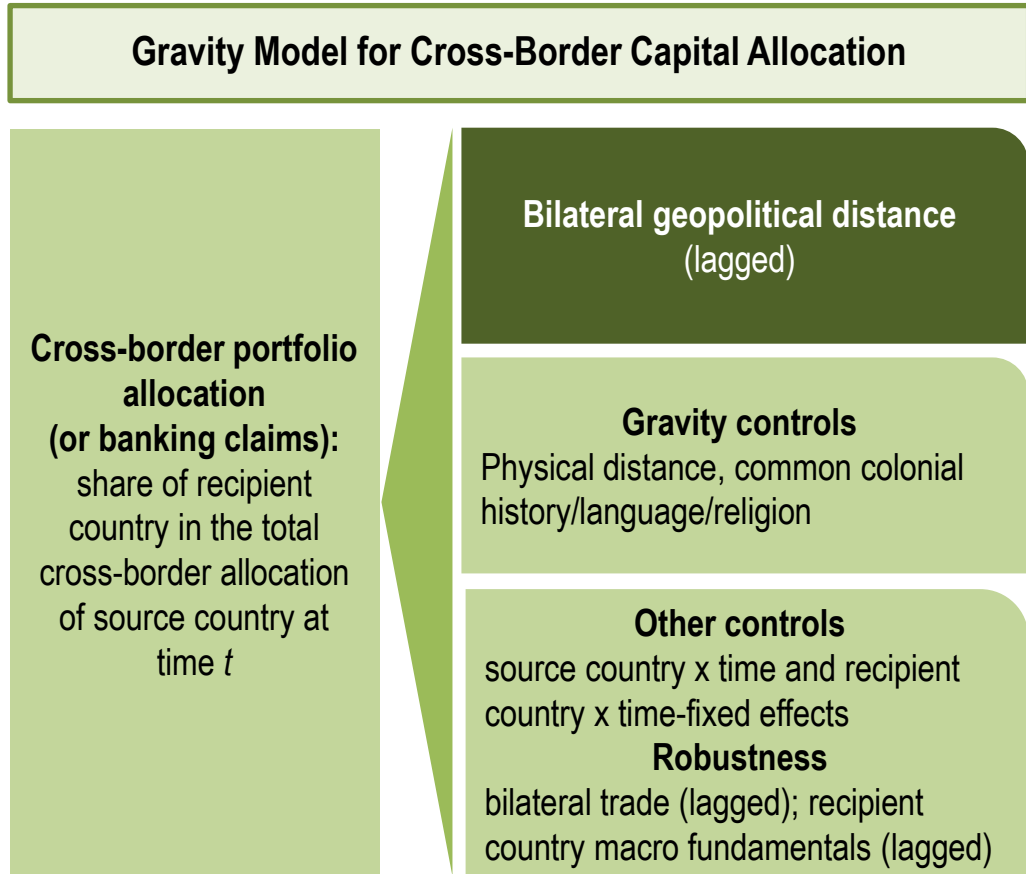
Gravity Model for Cross-Border Capital Allocation

Cross-border portfolio allocation (or banking claims): share of recipient country in the total cross-border allocation of source country at time $t$

Bilateral geopolitical distance (lagged)

Gravity controls
Physical distance, common colonial history/language/religion

Other controls
source country x time and recipient country x time-fixed effects
Robustness
bilateral trade (lagged); recipient country macro fundamentals (lagged)